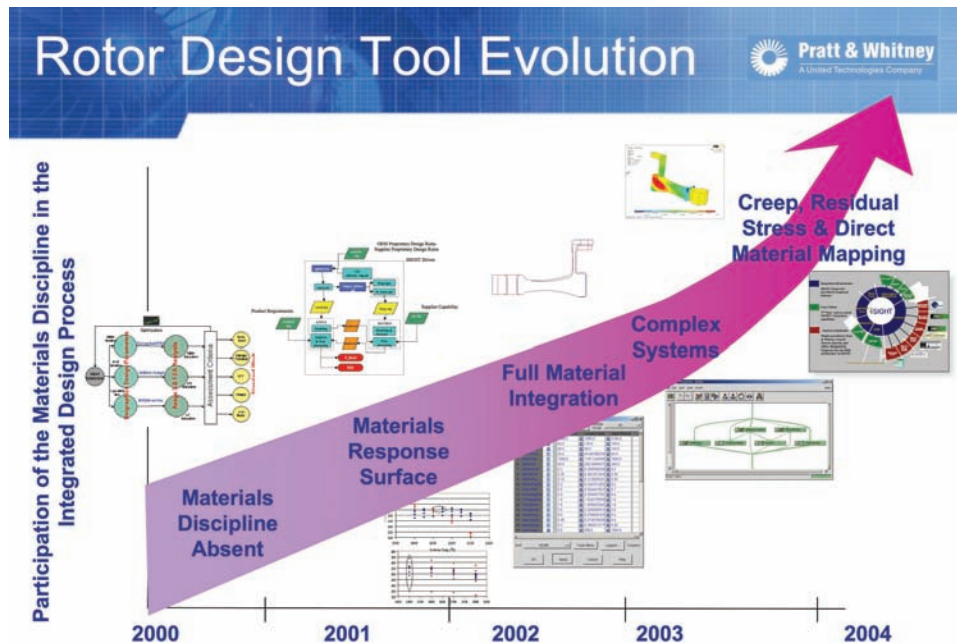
Rotor Design Tool Evolution

Pratt & Whitney
A United Technologies Company

Participation of the Materials Discipline in the Integrated Design Process

Materials Discipline Absent

Materials Response Surface

Full Material Integration

Complex Systems

Creep, Residual Stress & Direct Material Mapping

Product Requirements

Supplier Capability

iSIGHT

2000

2001

2002

2003

2004